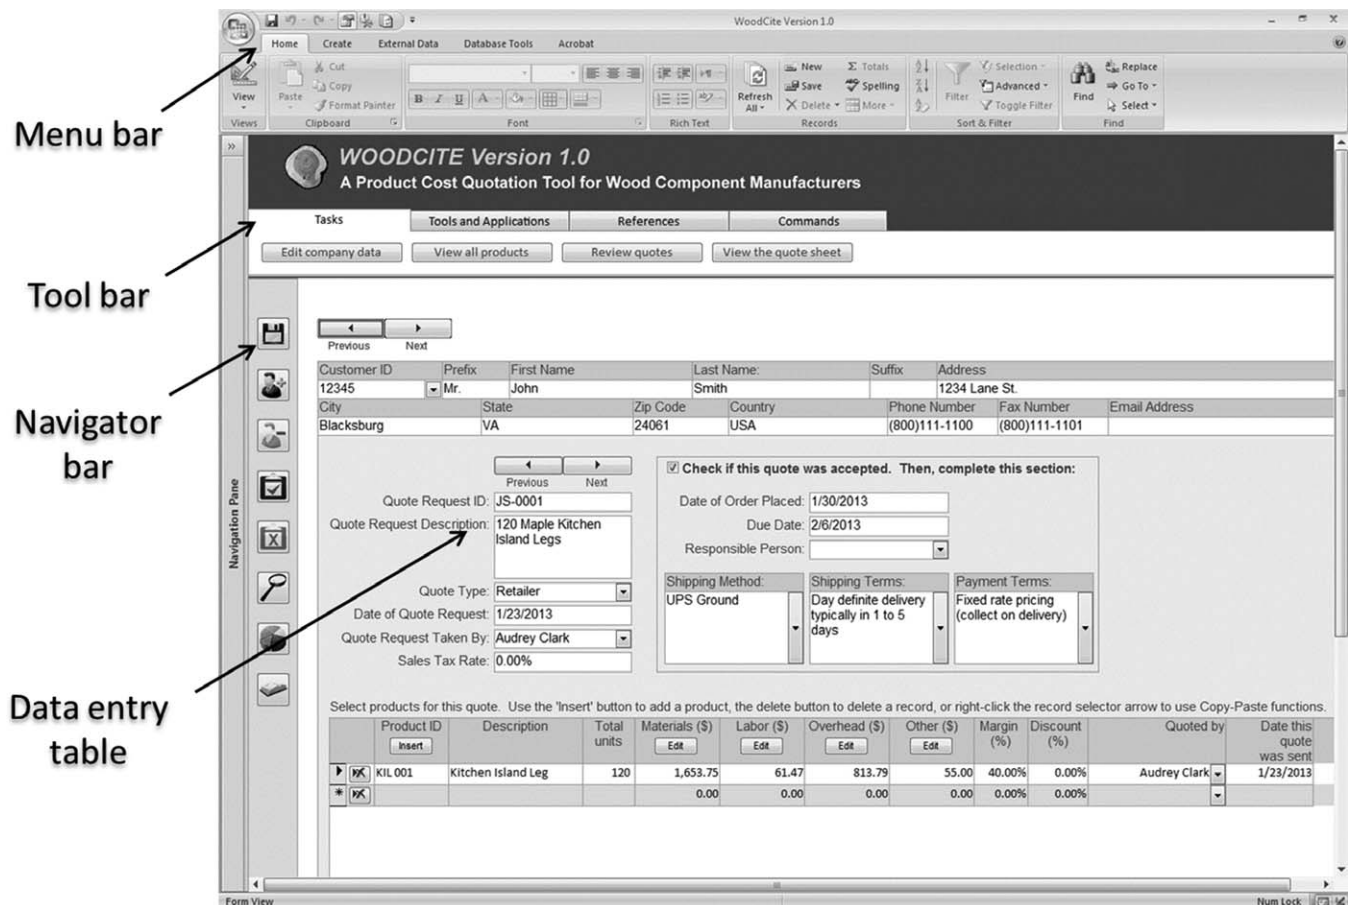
Menu bar

Tool bar

Navigator bar

Data entry table

WoodCite Version 1.0

Home Create External Data Database Tools Acrobat

View Paste Cut Copy Format Painter Refresh All New Save Delete Totals Spelling More Filter Selection Advanced Toggle Filter Find Replace Go To Select

Views Clipboard Font Rich Text Records Sort & Filter Find

Navigation Pane

WOODCITE Version 1.0
A Product Cost Quotation Tool for Wood Component Manufacturers

Tasks | Tools and Applications | References | Commands

Edit company data | View all products | Review quotes | View the quote sheet

Previous Next

| Customer ID | Prefix | First Name | Last Name: | Suffix | Address |
|---|---|---|---|---|---|
| 12345 | Mr. | John | Smith | | 1234 Lane St. |

| City | State | Zip Code | Country | Phone Number | Fax Number | Email Address |
|---|---|---|---|---|---|---|
| Blacksburg | VA | 24061 | USA | (800)111-1100 | (800)111-1101 | |

Previous Next

Quote Request ID: JS-0001
Quote Request Description: 120 Maple Kitchen Island Legs
Quote Type: Retailer
Date of Quote Request: 1/23/2013
Quote Request Taken By: Audrey Clark
Sales Tax Rate: 0.00%

Check if this quote was accepted. Then, complete this section:
Date of Order Placed: 1/30/2013
Due Date: 2/6/2013
Responsible Person:

Shipping Method: UPS Ground
Shipping Terms: Day definite delivery typically in 1 to 5 days
Payment Terms: Fixed rate pricing (collect on delivery)

Select products for this quote. Use the 'Insert' button to add a product, the delete button to delete a record, or right-click the record selector arrow to use Copy-Paste functions.

| Product ID Insert | Description | Total units | Materials ($) Edit | Labor ($) Edit | Overhead ($) Edit | Other ($) Edit | Margin (%) | Discount (%) | Quoted by | Date this quote was sent |
|---|---|---|---|---|---|---|---|---|---|---|
| KIL 001 | Kitchen Island Leg | 120 | 1,653.75 | 61.47 | 813.79 | 55.00 | 40.00% | 0.00% | Audrey Clark | 1/23/2013 |
| | | | 0.00 | 0.00 | 0.00 | 0.00 | 0.00% | 0.00% | | |

Form View Num Lock